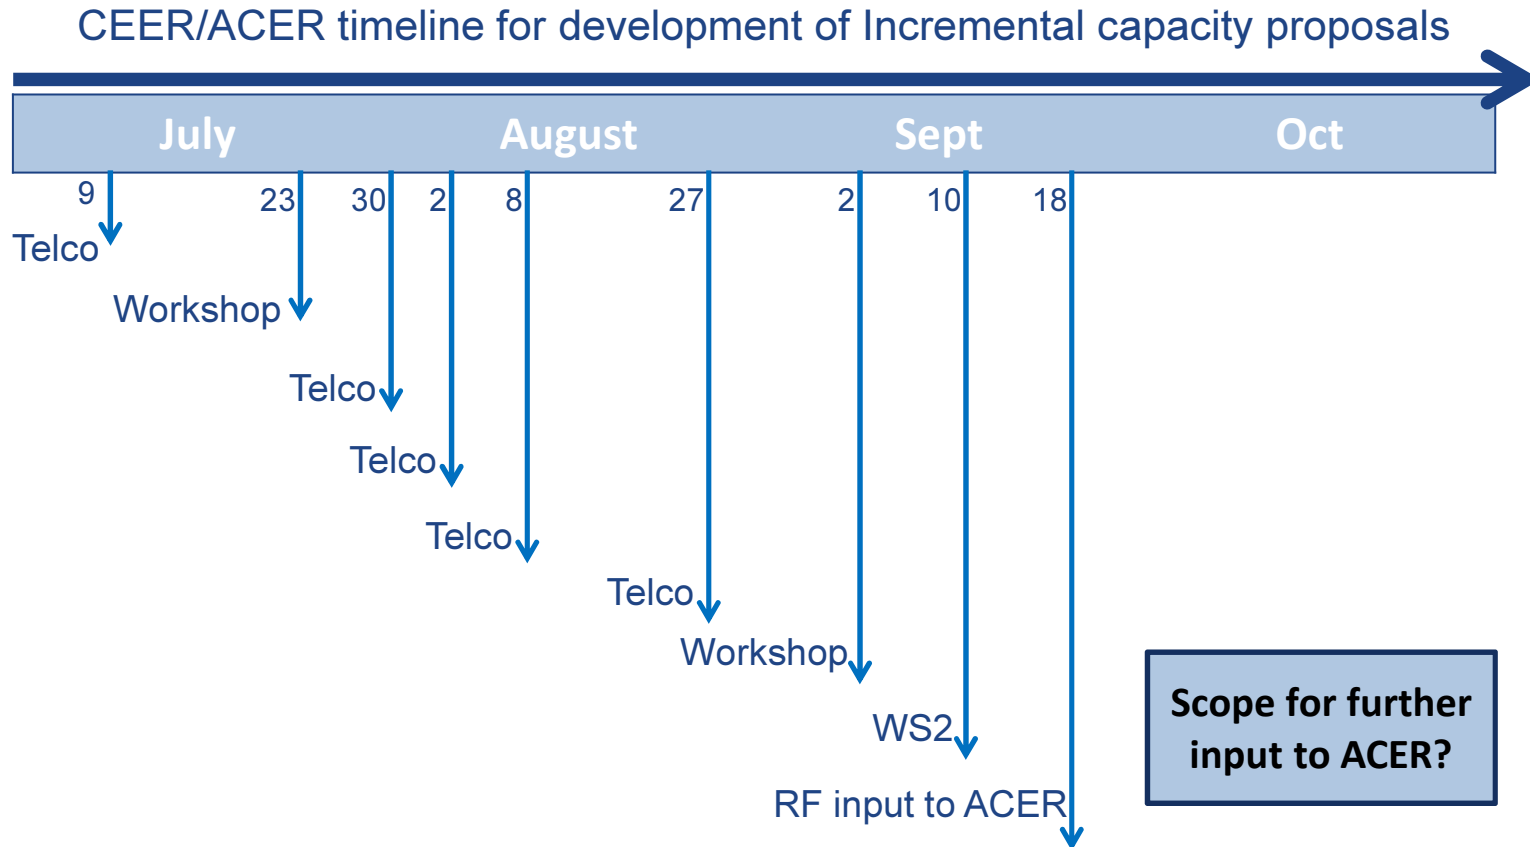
CEER/ACER timeline for development of Incremental capacity proposals

July August Sept Oct

9 Telco

23 Workshop

30 Telco

2 Telco

8 Telco

27 Telco

2 Workshop

10 WS2

18 RF input to ACER

Scope for further input to ACER?